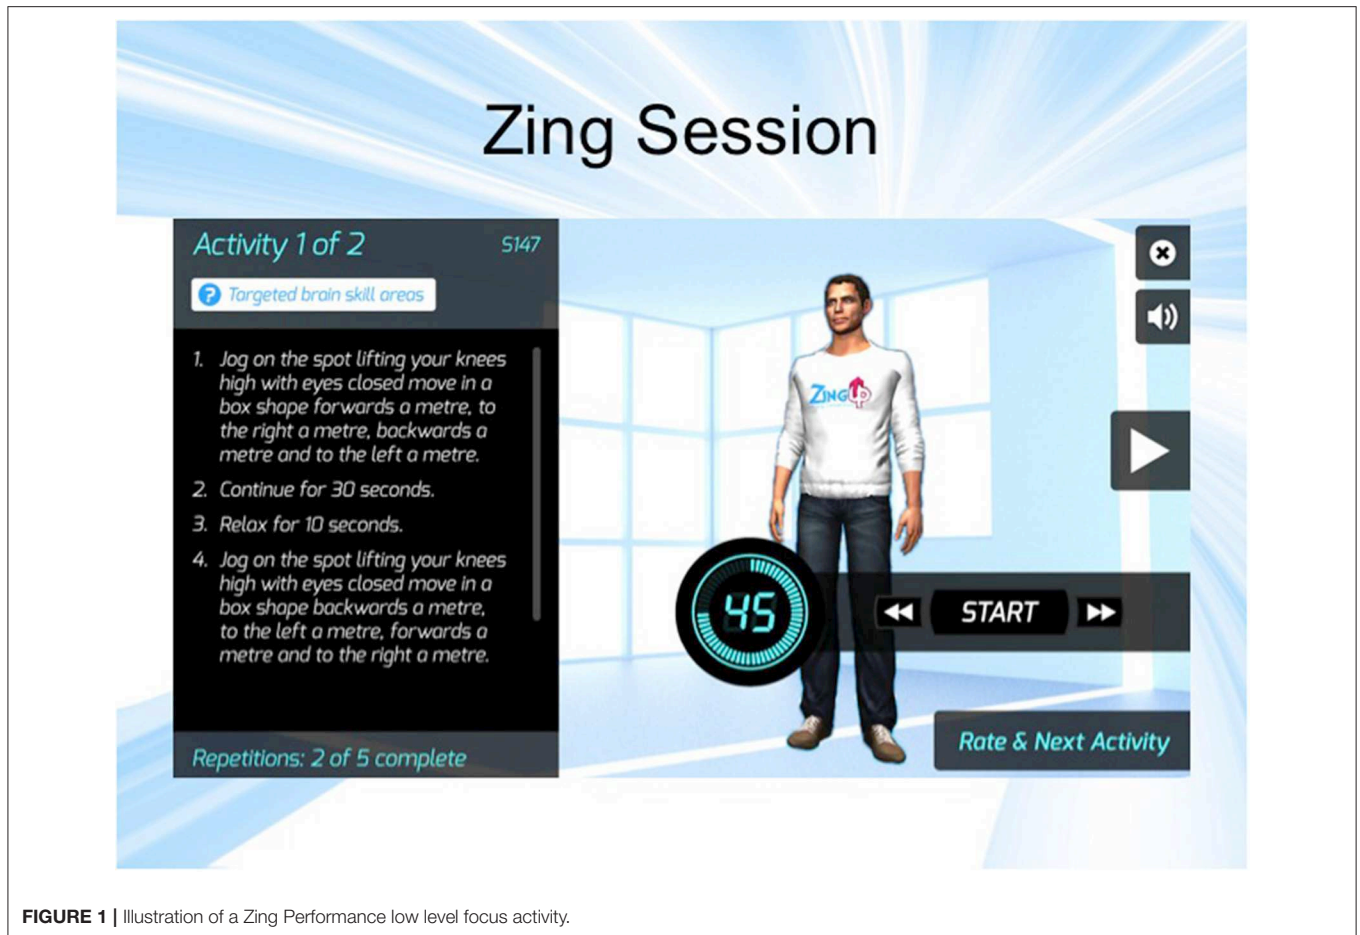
Zing Session

Activity 1 of 2

S147

Targeted brain skill areas

1. Jog on the spot lifting your knees high with eyes closed move in a box shape forwards a metre, to the right a metre, backwards a metre and to the left a metre.

2. Continue for 30 seconds.

3. Relax for 10 seconds.

4. Jog on the spot lifting your knees high with eyes closed move in a box shape backwards a metre, to the left a metre, forwards a metre and to the right a metre.

Repetitions: 2 of 5 complete

ZingUp

45

START

Rate & Next Activity

FIGURE 1 | Illustration of a Zing Performance low level focus activity.